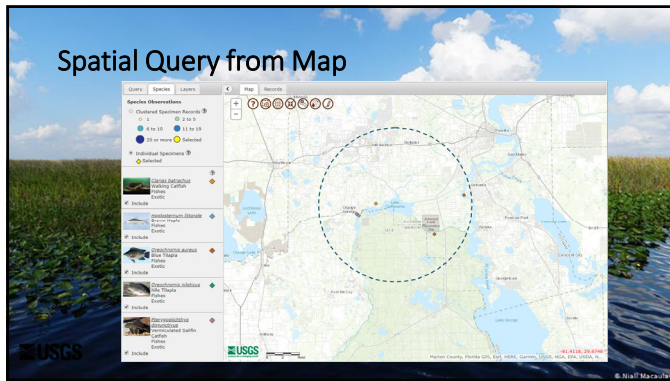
Spatial Query from Map

Query Species Layers

Species Observations

Clustered Specimen Records

1

2 to 5

6 to 10

11 to 19

20 or more

Selected

Individual Specimens

Selected

Clarias batrachus
Walking Catfish
Fishes
Exotic

Include

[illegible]
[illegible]
Fishes
Exotic

Include

Oreochromis aureus
Blue Tilapia
Fishes
Exotic

Include

Oreochromis niloticus
Nile Tilapia
Fishes
Exotic

Include

Pterygoplichthys disjunctivus
Vermiculated Sailfin Catfish
Fishes
Exotic

Include

Map Records

USGS

USGS

Marion County, Florida GIS, Esri, HERE, Garmin, USGS, NGA, EPA, USDA, N...

-81.4118, 29.6748

© Niall Macaula